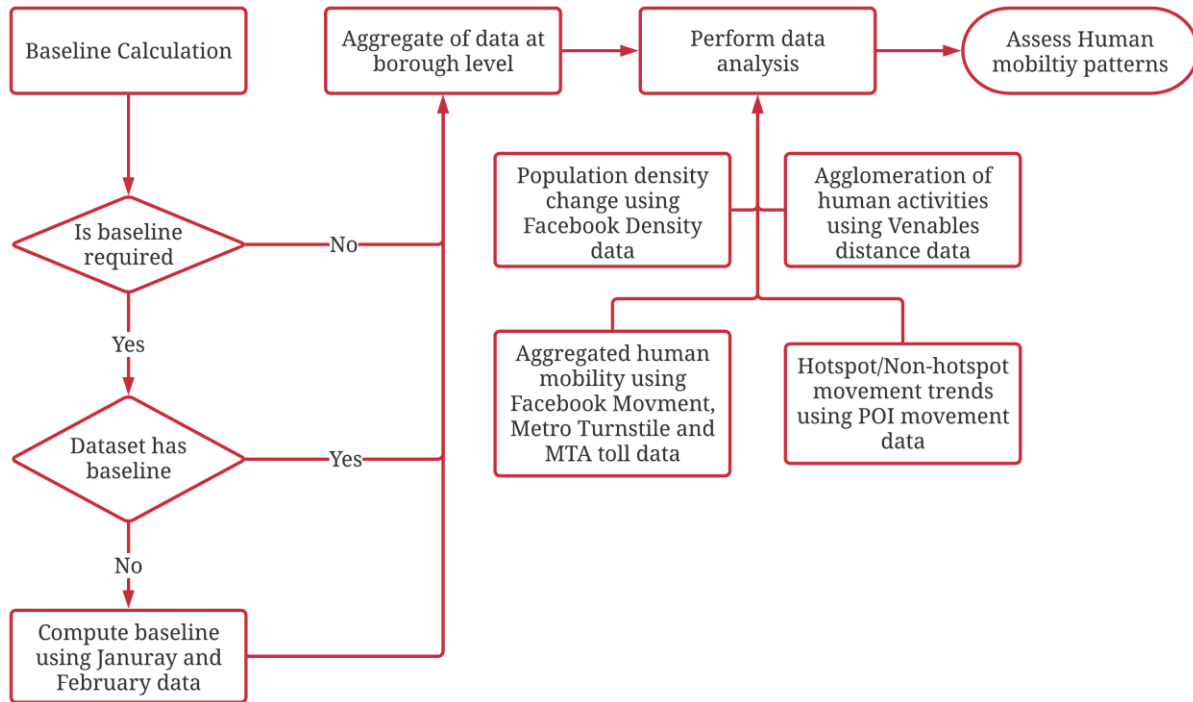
Baseline Calculation

Aggregate of data at borough level

Perform data analysis

Assess Human mobiltiy patterns

Is baseline required

No

Population density change using Facebook Density data

Agglomeration of human activities using Venables distance data

Yes

Aggregated human mobility using Facebook Movment, Metro Turnstile and MTA toll data

Hotspot/Non-hotspot movement trends using POI movement data

Dataset has baseline

Yes

No

Compute baseline using Januray and February data